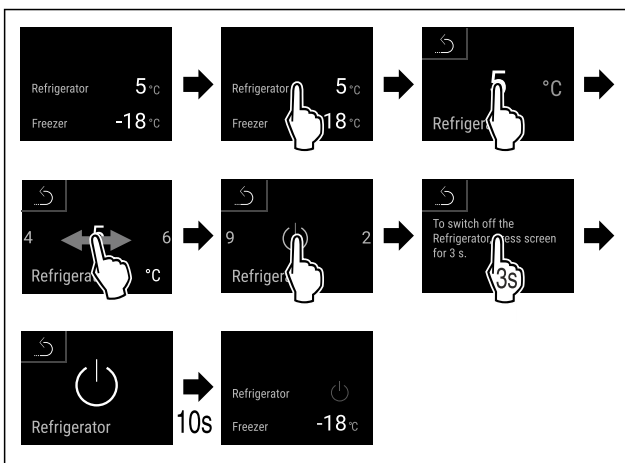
Refrigerator 5 °C
Freezer -18 °C

Refrigerator 5 °C
Freezer 18 °C

5 °C
Refriger

4 5 6
Refrigera °C

9 2
Refrige

To switch off the Refrigerator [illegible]ress screen for 3 s.
3s

Refrigerator

10s

Refrigerator
Freezer -18 °C